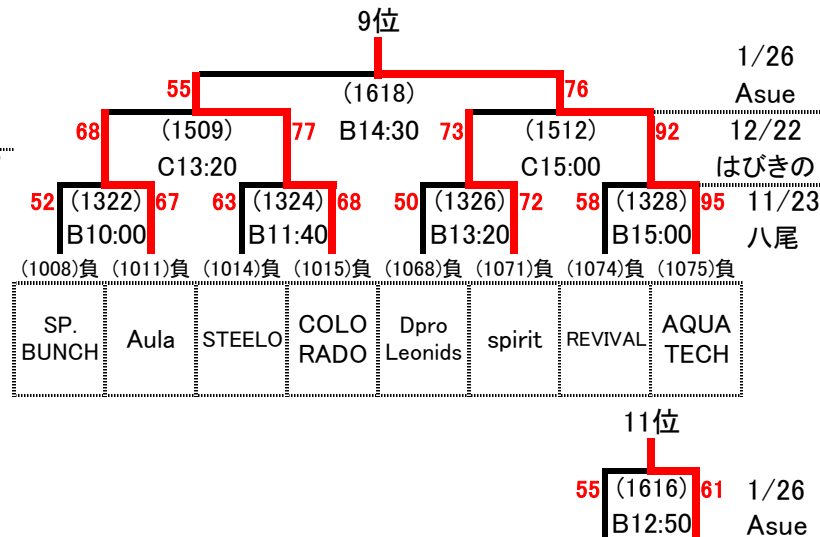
9位

1/26
Asue

55 (1618) 76
B14:30

68 (1509) 77
C13:20

73 (1512) 92
C15:00

12/22
はびきの

52 (1322) 67
B10:00

63 (1324) 68
B11:40

50 (1326) 72
B13:20

58 (1328) 95
B15:00

11/23
八尾

(1008)負 (1011)負 (1014)負 (1015)負 (1068)負 (1071)負 (1074)負 (1075)負

| SP. BUNCH | Aula | STEELO | COLO RADO | Dpro Leonids | spirit | REVIVAL | AQUA TECH |
|---|---|---|---|---|---|---|---|

11位

55 (1616) 61
B12:50

1/26
Asue